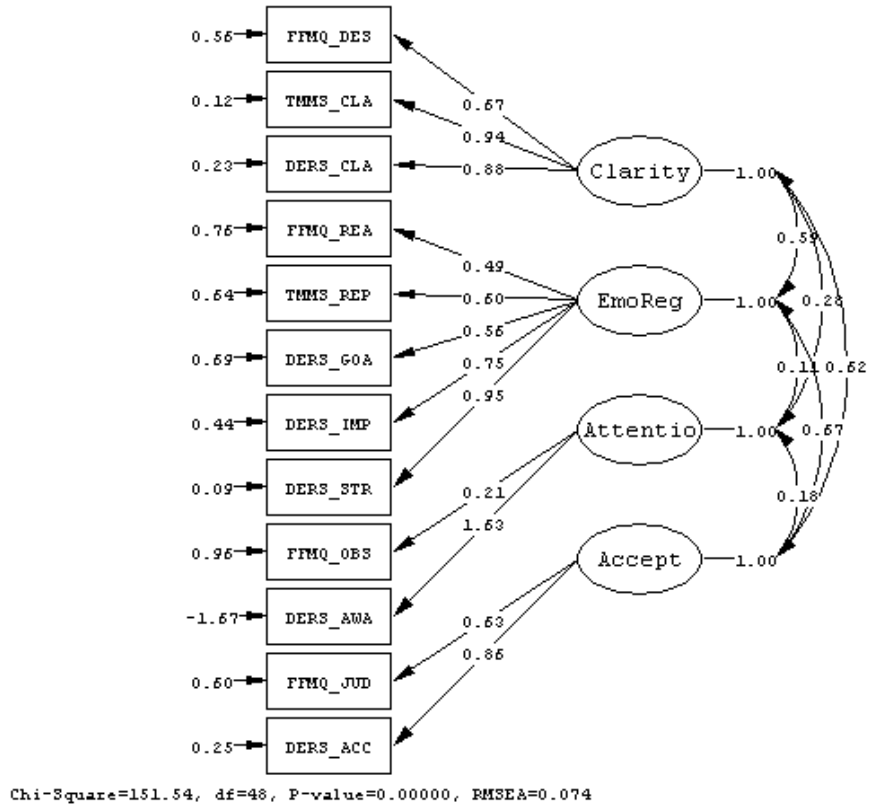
0.56 FFMQ_DES
0.12 TMMS_CLA
0.23 DERS_CLA
0.76 FFMQ_REA
0.64 TMMS_REP
0.69 DERS_GOA
0.44 DERS_IMP
0.09 DERS_STR
0.96 FFMQ_OBS
-1.67 DERS_AWA
0.60 FFMQ_JUD
0.25 DERS_ACC

0.67
0.94
0.88
Clarity
1.00

0.49
0.60
0.56
0.75
0.95
EmoReg
1.00

Attentio
1.00
0.21
1.63

Accept
1.00
0.63
0.86

0.59
0.28
0.11
0.62
0.67
0.18

Chi-Square=151.54, df=48, P-value=0.00000, RMSEA=0.074